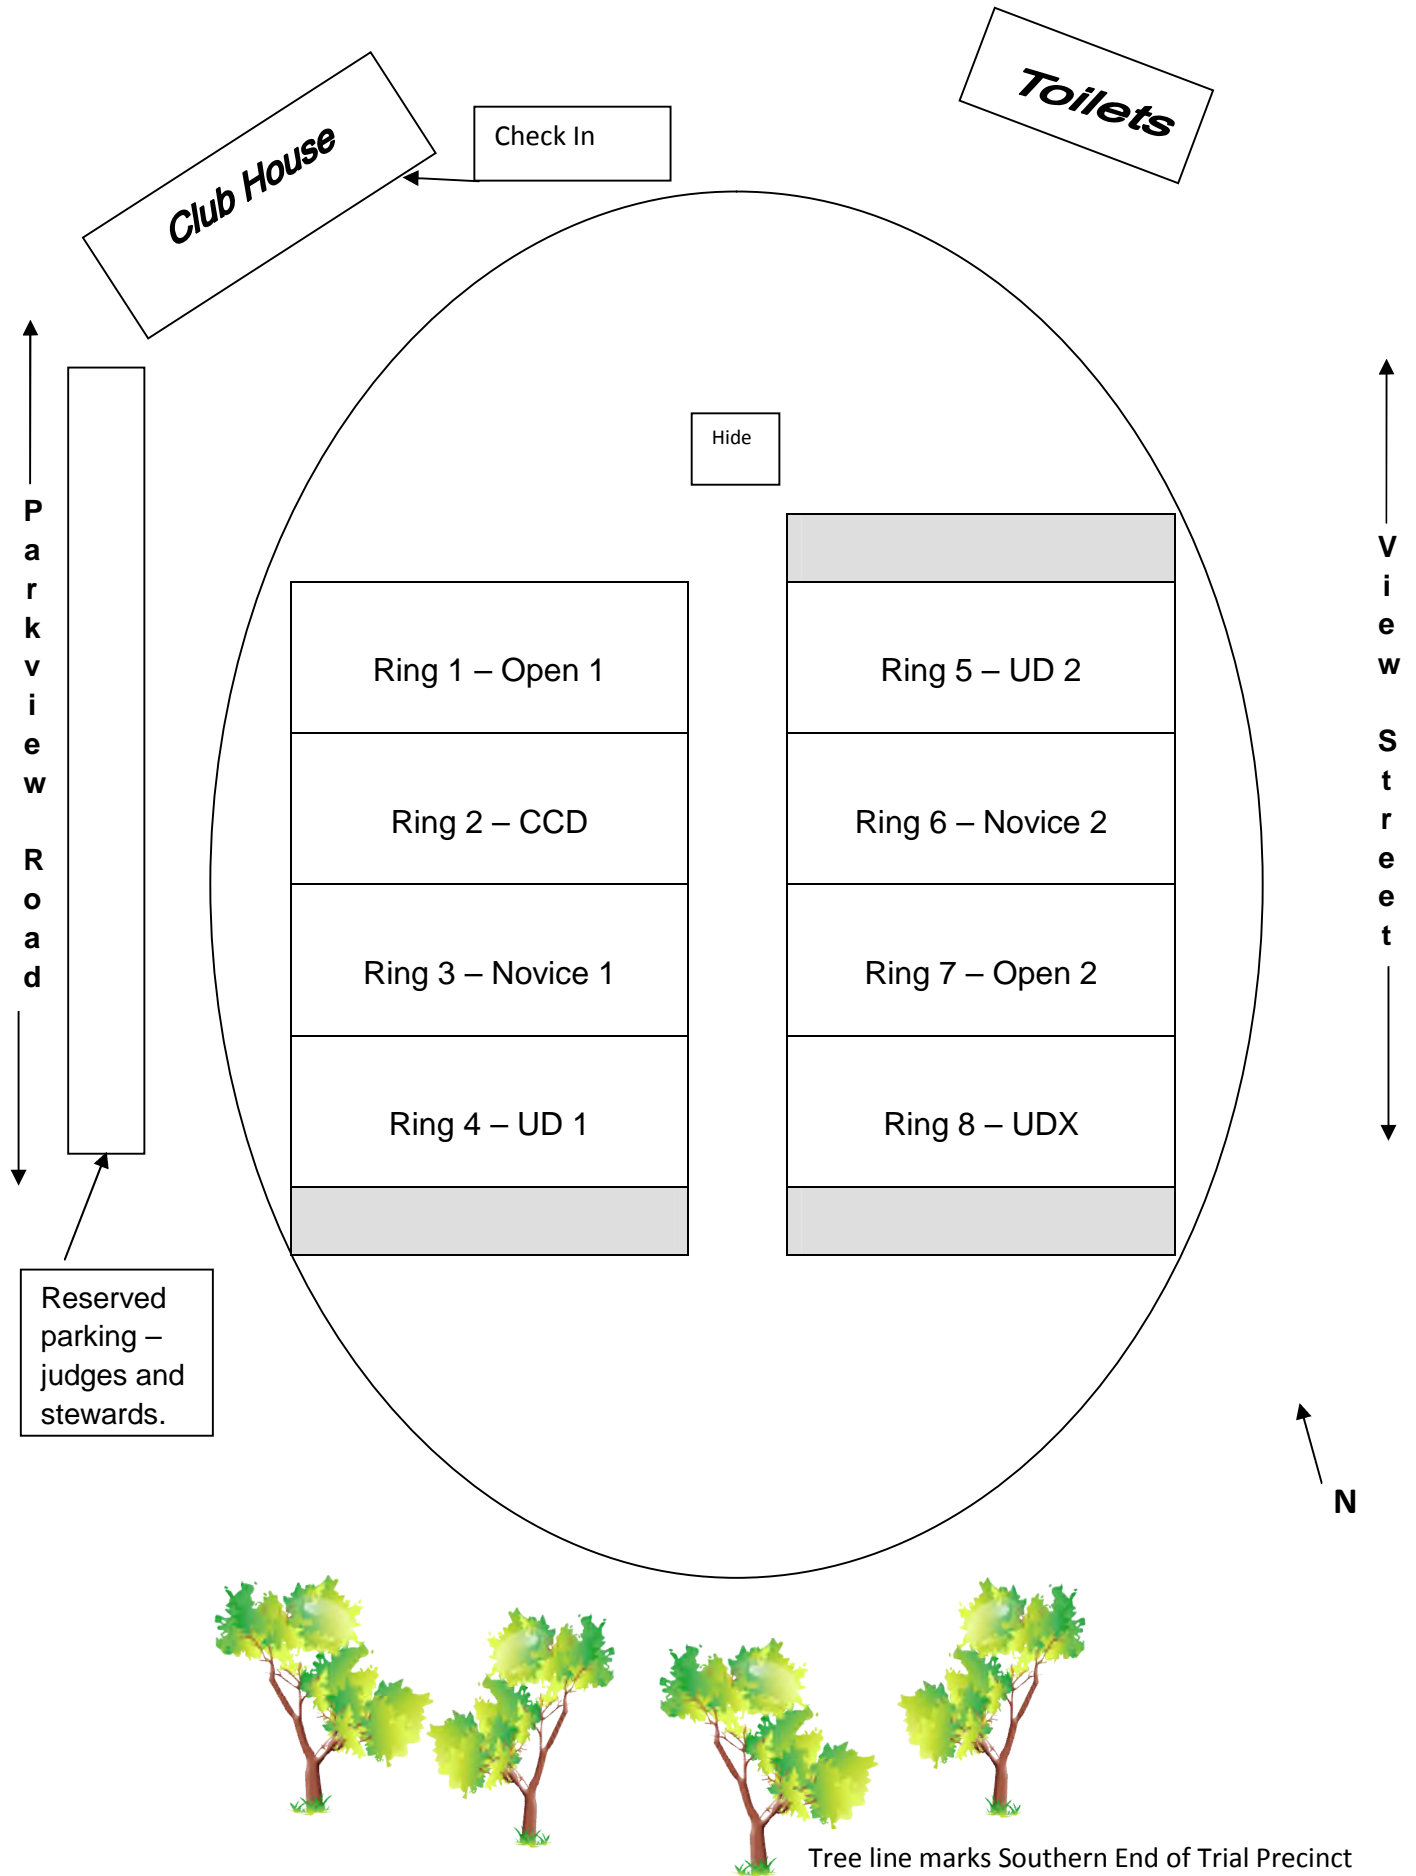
Club House

Check In

Toilets

Parkview Road

View Street

Hide

Ring 1 – Open 1

Ring 2 – CCD

Ring 3 – Novice 1

Ring 4 – UD 1

Ring 5 – UD 2

Ring 6 – Novice 2

Ring 7 – Open 2

Ring 8 – UDX

Reserved parking – judges and stewards.

N

Tree line marks Southern End of Trial Precinct